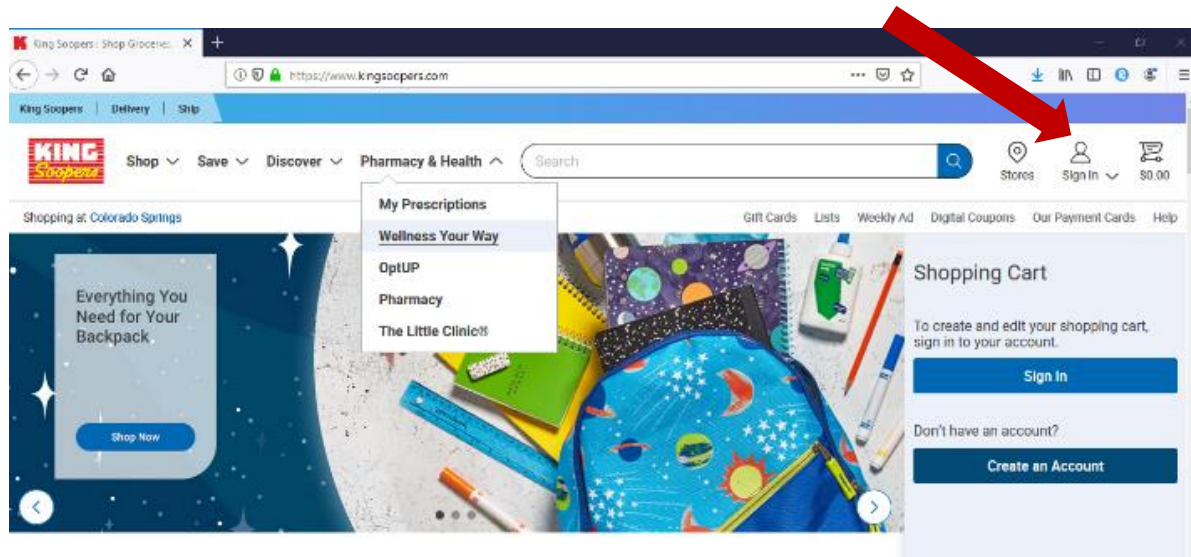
King Soopers : Shop Groceries ×

https://www.kingsoopers.com

King Soopers | Delivery | Ship

KING Soopers

Shop Save Discover Pharmacy & Health

Search

Stores Sign In $0.00

My Prescriptions
Wellness Your Way
OptUP
Pharmacy
The Little Clinic®

Shopping at Colorado Springs

Gift Cards Lists Weekly Ad Digital Coupons Our Payment Cards Help

Everything You Need for Your Backpack

Shop Now

Shopping Cart

To create and edit your shopping cart, sign in to your account.

Sign In

Don't have an account?

Create an Account